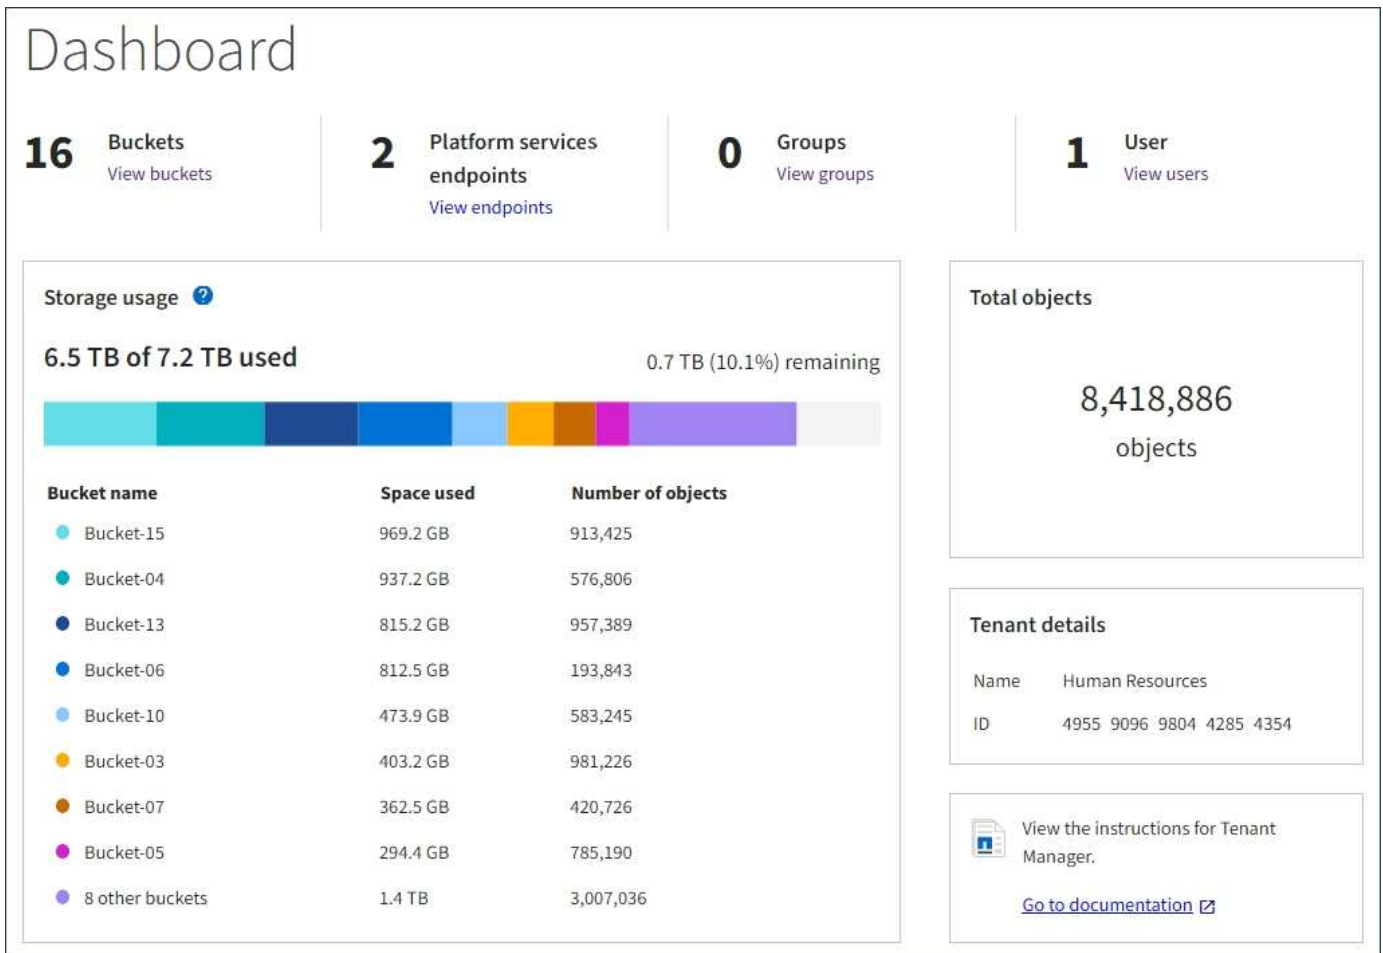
Dashboard

16 Buckets
View buckets

2 Platform services endpoints
View endpoints

0 Groups
View groups

1 User
View users

Storage usage ?

6.5 TB of 7.2 TB used

0.7 TB (10.1%) remaining

| Bucket name | Space used | Number of objects |
|---|---|---|
| Bucket-15 | 969.2 GB | 913,425 |
| Bucket-04 | 937.2 GB | 576,806 |
| Bucket-13 | 815.2 GB | 957,389 |
| Bucket-06 | 812.5 GB | 193,843 |
| Bucket-10 | 473.9 GB | 583,245 |
| Bucket-03 | 403.2 GB | 981,226 |
| Bucket-07 | 362.5 GB | 420,726 |
| Bucket-05 | 294.4 GB | 785,190 |
| 8 other buckets | 1.4 TB | 3,007,036 |

Total objects

8,418,886
objects

Tenant details

Name Human Resources
ID 4955 9096 9804 4285 4354

View the instructions for Tenant Manager.

Go to documentation